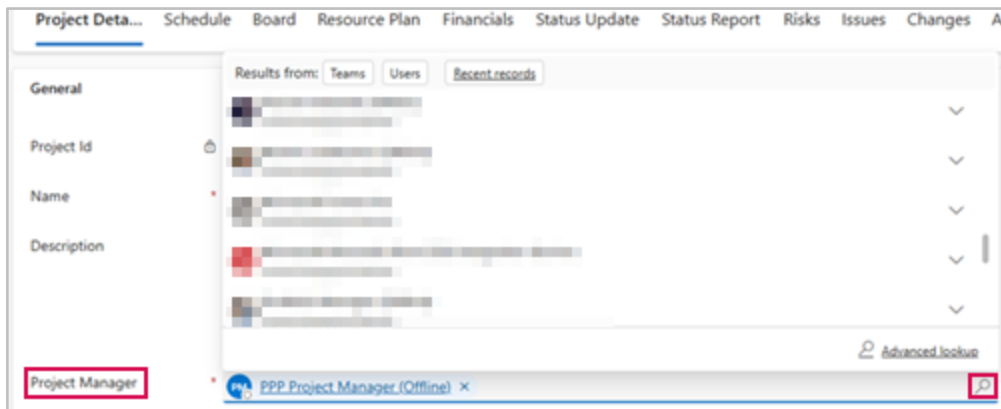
Project Deta... Schedule Board Resource Plan Financials Status Update Status Report Risks Issues Changes A

General

Project Id

Name *

Description

Project Manager *

Results from: Teams Users Recent records

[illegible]

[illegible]

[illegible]

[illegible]

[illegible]

Advanced lookup

PPP Project Manager (Offline) ×